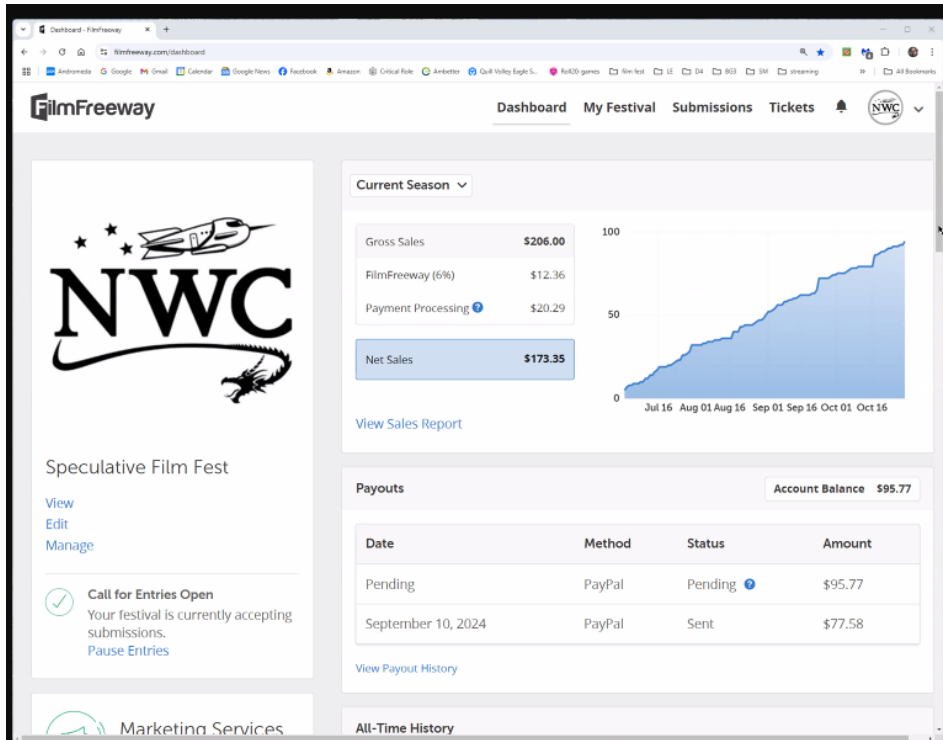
Dashboard - FilmFreeway

filmfreeway.com/dashboard

Andromeda Google Gmail Calendar Google News Facebook Amazon Critical Role Ambetter Quill Valley Eagle S... Roll20 games film fest LE D4 BG3 SM streaming All Bookmarks

FilmFreeway

Dashboard My Festival Submissions Tickets

NWC

NWC

Speculative Film Fest

View
Edit
Manage

Call for Entries Open
Your festival is currently accepting submissions.
Pause Entries

Marketing Services

Current Season

| Gross Sales | $206.00 |
|---|---|
| FilmFreeway (6%) | $12.36 |
| Payment Processing | $20.29 |

| Net Sales | $173.35 |
|---|---|

100
50
0
Jul 16 Aug 01 Aug 16 Sep 01 Sep 16 Oct 01 Oct 16

View Sales Report

Payouts

Account Balance $95.77

| Date | Method | Status | Amount |
|---|---|---|---|
| Pending | PayPal | Pending | $95.77 |
| September 10, 2024 | PayPal | Sent | $77.58 |

View Payout History

All-Time History